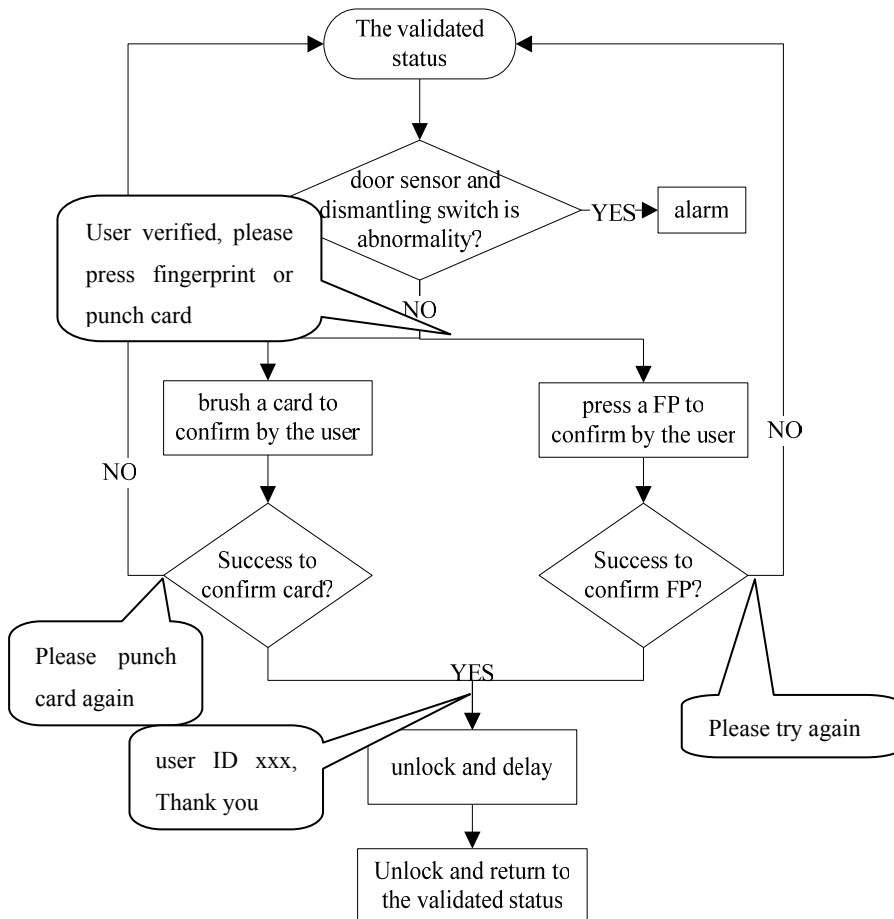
The validated status

door sensor and dismantling switch is abnormality?

YES

alarm

User verified, please press fingerprint or punch card

NO

brush a card to confirm by the user

press a FP to confirm by the user

NO

NO

Success to confirm card?

Success to confirm FP?

Please punch card again

YES

Please try again

user ID xxx, Thank you

unlock and delay

Unlock and return to the validated status